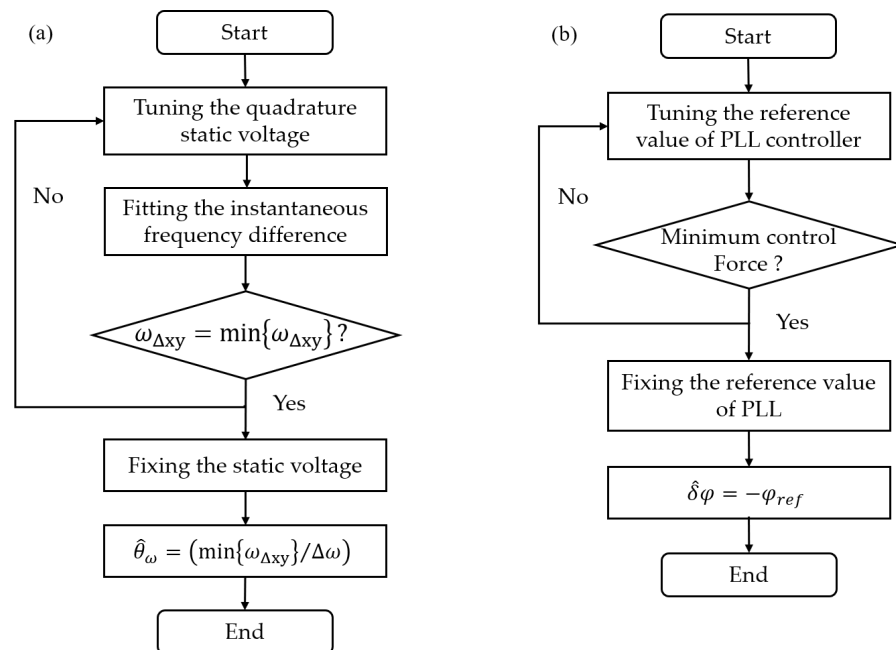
(a)

Start

Tuning the quadrature static voltage

No

Fitting the instantaneous frequency difference

$\omega_{\Delta xy} = \min\{\omega_{\Delta xy}\}$?

Yes

Fixing the static voltage

$\hat{\theta}_{\omega} = \left(\min\{\omega_{\Delta xy}\}/\Delta\omega\right)$

End

(b)

Start

Tuning the reference value of PLL controller

No

Minimum control Force ?

Yes

Fixing the reference value of PLL

$\hat{\delta}\varphi = -\varphi_{ref}$

End